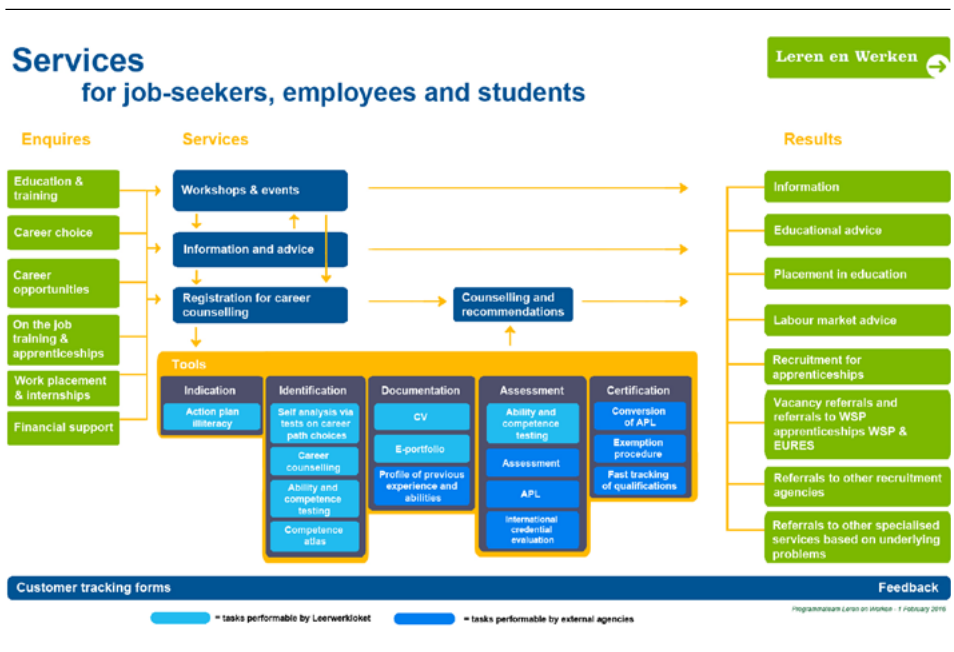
Services
for job-seekers, employees and students

Leren en Werken

Enquires

Education & training

Career choice

Career opportunities

On the job training & apprenticeships

Work placement & internships

Financial support

Services

Workshops & events

Information and advice

Registration for career counselling

Counselling and recommendations

Tools

Indication

Action plan illiteracy

Identification

Self analysis via tests on career path choices

Career counselling

Ability and competence testing

Competence atlas

Documentation

CV

E-portfolio

Profile of previous experience and abilities

Assessment

Ability and competence testing

Assessment

APL

International credential evaluation

Certification

Conversion of APL

Exemption procedure

Fast tracking of qualifications

Results

Information

Educational advice

Placement in education

Labour market advice

Recruitment for apprenticeships

Vacancy referrals and referrals to WSP apprenticeships WSP & EURES

Referrals to other recruitment agencies

Referrals to other specialised services based on underlying problems

Customer tracking forms

Feedback

Programmabureau Leren en Werken - 1 February 2016

= tasks performable by Leerwerkloket

= tasks performable by external agencies